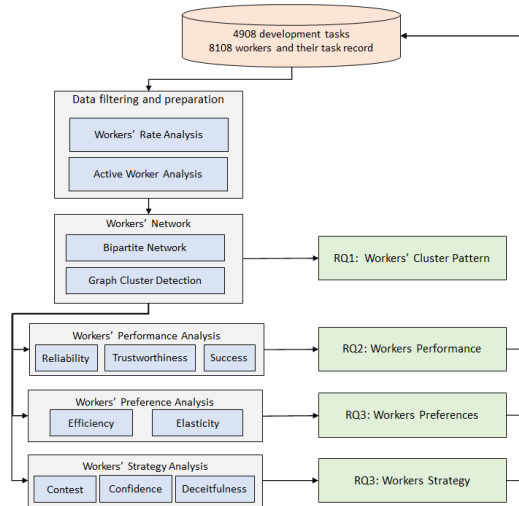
4908 development tasks
8108 workers and their task record

Data filtering and preparation

Workers' Rate Analysis

Active Worker Analysis

Workers' Network

Bipartite Network

Graph Cluster Detection

RQ1: Workers' Cluster Pattern

Workers' Performance Analysis

Reliability

Trustworthiness

Success

RQ2: Workers Performance

Workers' Preference Analysis

Efficiency

Elasticity

RQ3: Workers Preferences

Workers' Strategy Analysis

Contest

Confidence

Deceitfulness

RQ3: Workers Strategy